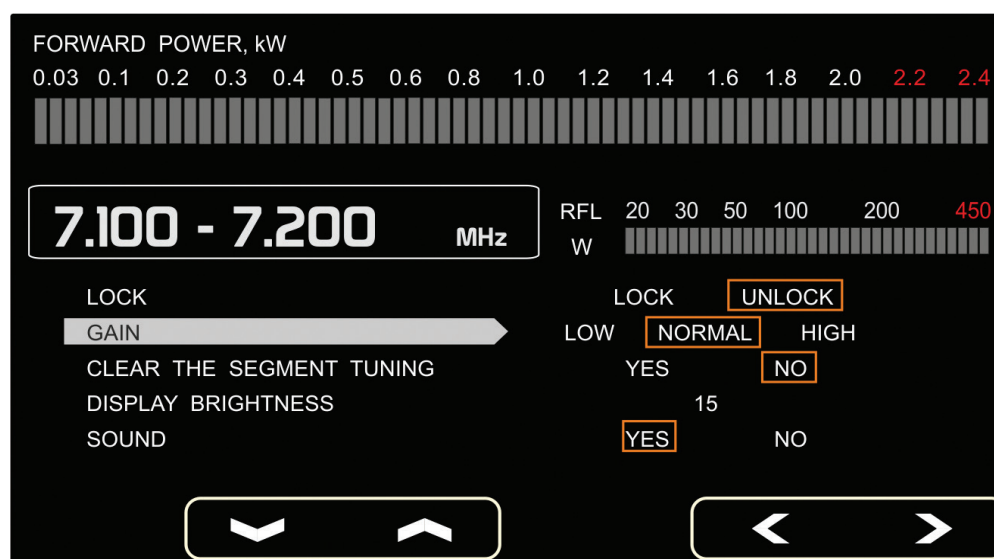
FORWARD POWER, kW
0.03 0.1 0.2 0.3 0.4 0.5 0.6 0.8 1.0 1.2 1.4 1.6 1.8 2.0 2.2 2.4

7.100 - 7.200 MHz

RFL W 20 30 50 100 200 450

LOCK LOCK UNLOCK
GAIN LOW NORMAL HIGH
CLEAR THE SEGMENT TUNING YES NO
DISPLAY BRIGHTNESS 15
SOUND YES NO